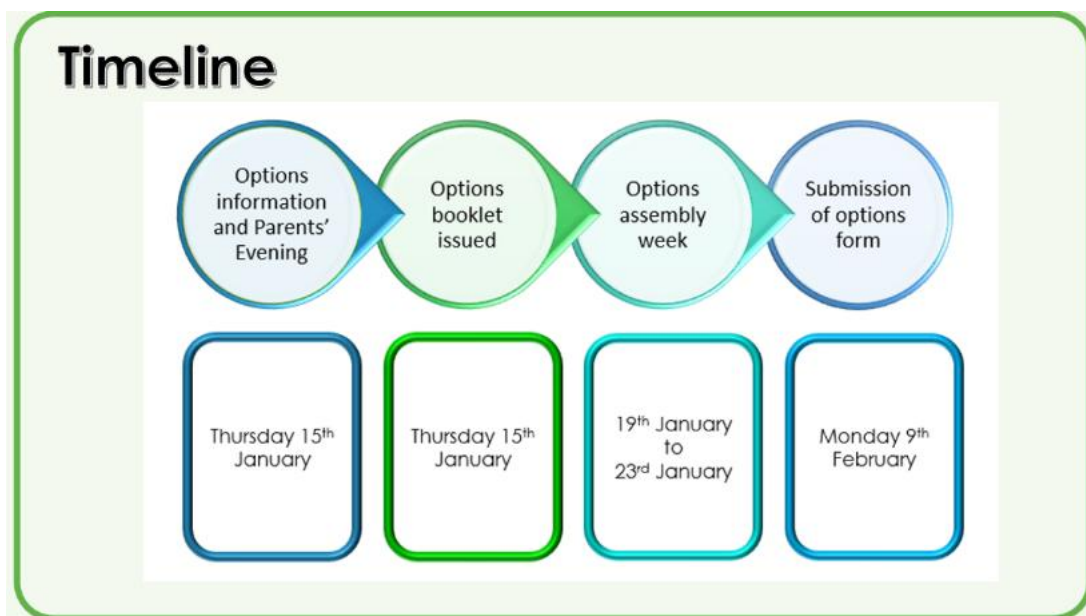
Timeline

Options information and Parents' Evening

Options booklet issued

Options assembly week

Submission of options form

Thursday 15$^{th}$ January

Thursday 15$^{th}$ January

19$^{th}$ January to 23$^{rd}$ January

Monday 9$^{th}$ February